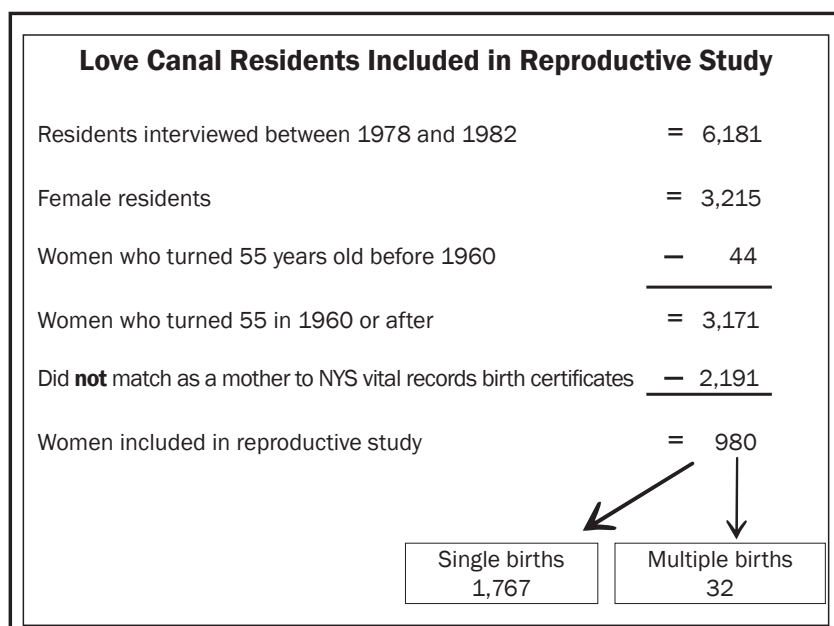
Love Canal Residents Included in Reproductive Study

Residents interviewed between 1978 and 1982 = 6,181

Female residents = 3,215

Women who turned 55 years old before 1960 — 44

Women who turned 55 in 1960 or after = 3,171

Did **not** match as a mother to NYS vital records birth certificates — 2,191

Women included in reproductive study = 980

Single births
1,767

Multiple births
32